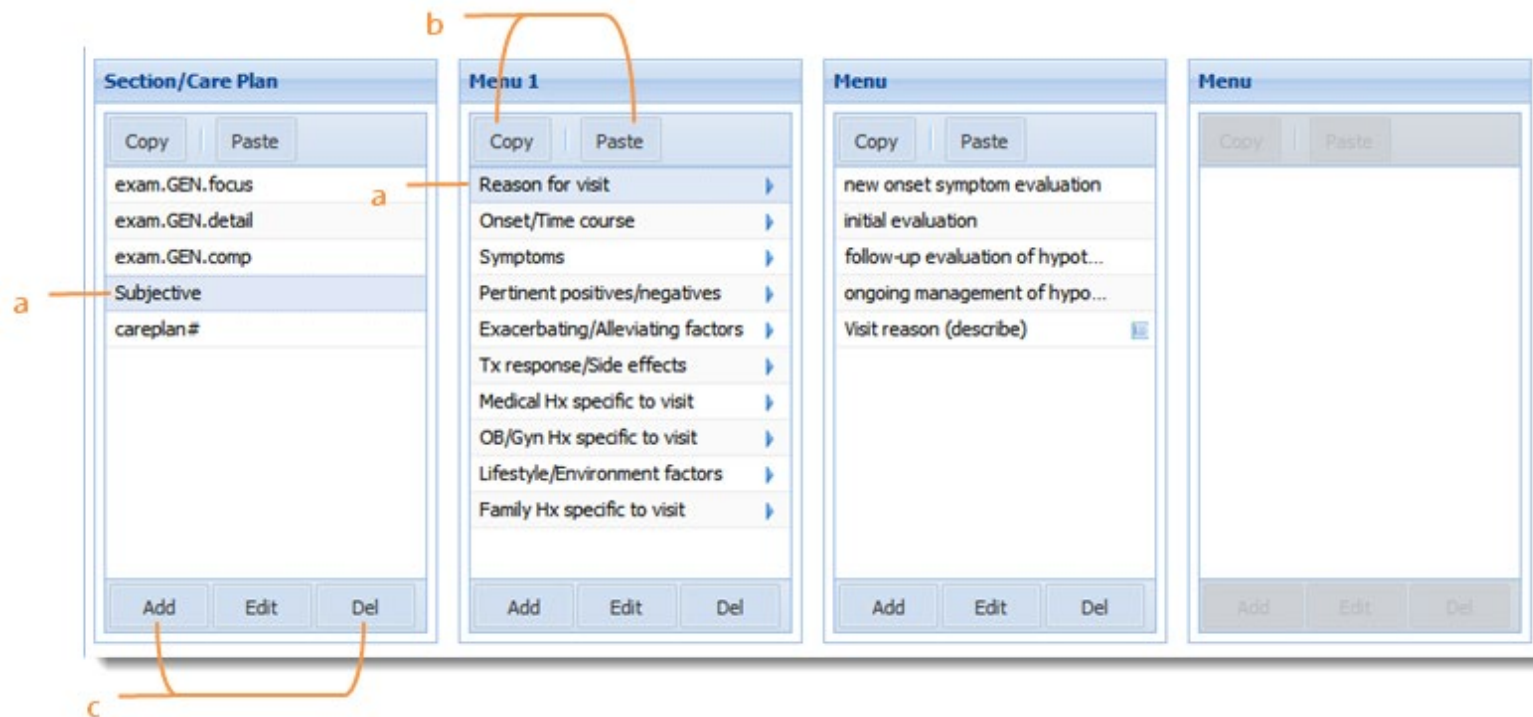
b

Section/Care Plan

Copy Paste

exam.GEN.focus
exam.GEN.detail
exam.GEN.comp
Subjective
careplan#

Add Edit Del

a

Menu 1

Copy Paste

a

Reason for visit
Onset/Time course
Symptoms
Pertinent positives/negatives
Exacerbating/Alleviating factors
Tx response/Side effects
Medical Hx specific to visit
OB/Gyn Hx specific to visit
Lifestyle/Environment factors
Family Hx specific to visit

Add Edit Del

Menu

Copy Paste

new onset symptom evaluation
initial evaluation
follow-up evaluation of hypot...
ongoing management of hypo...
Visit reason (describe)

Add Edit Del

Menu

Copy Paste

Add Edit Del

c